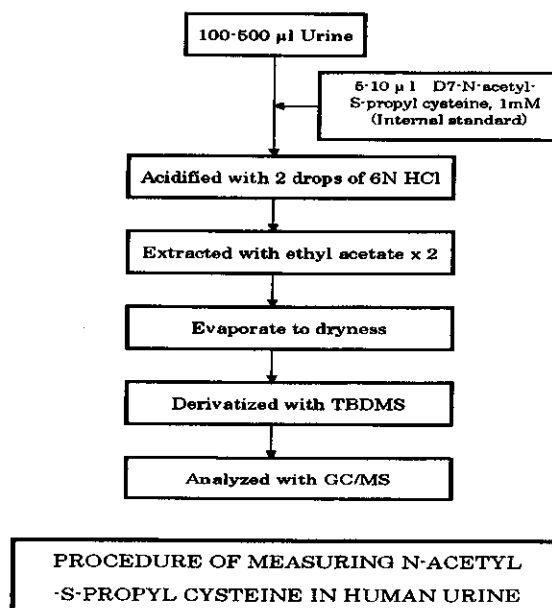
100-500 µl Urine

5-10 µ l D7-N-acetyl-S-propyl cysteine, 1mM (Internal standard)

Acidified with 2 drops of 6N HCl

Extracted with ethyl acetate x 2

Evaporate to dryness

Derivatized with TBDMS

Analyzed with GC/MS

PROCEDURE OF MEASURING N-ACETYL -S-PROPYL CYSTEINE IN HUMAN URINE